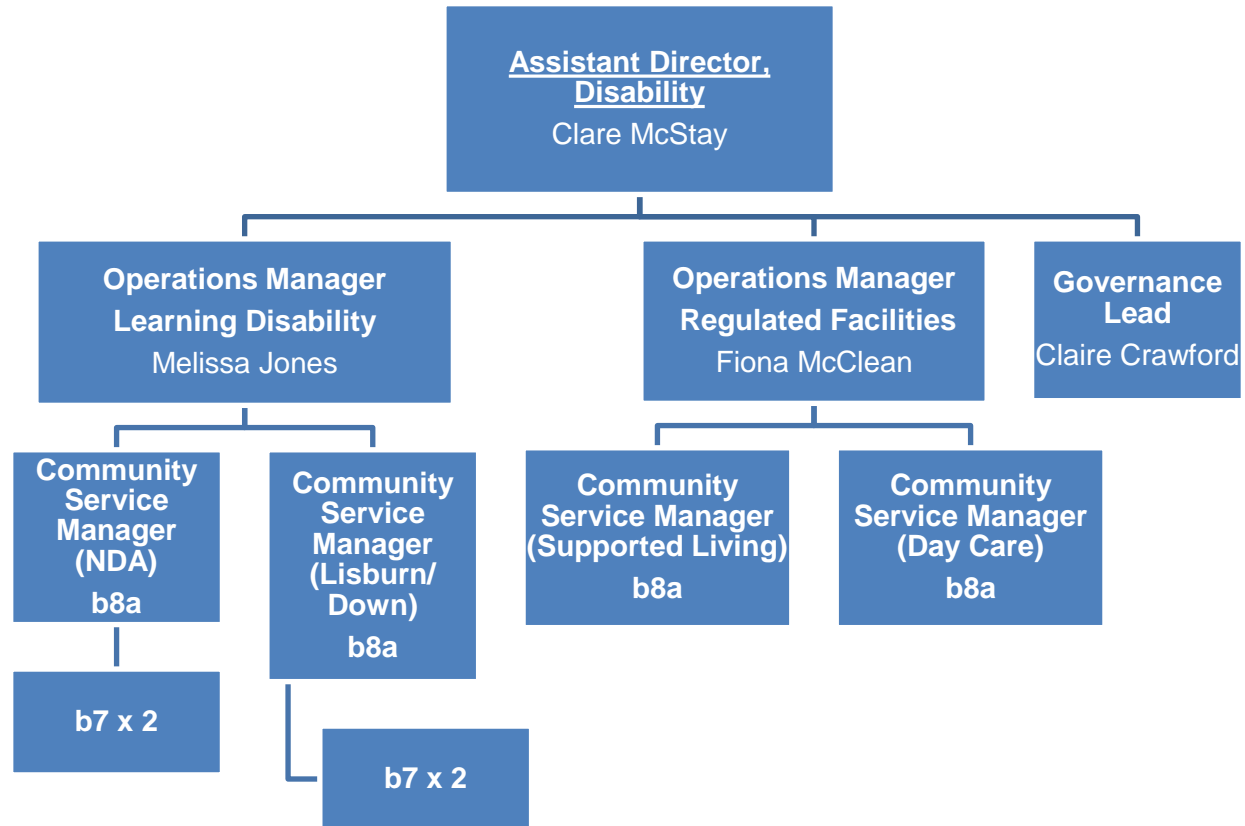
Assistant Director, Disability
Clare McStay

Operations Manager Learning Disability
Melissa Jones

Operations Manager Regulated Facilities
Fiona McClean

Governance Lead
Claire Crawford

Community Service Manager (NDA)
b8a

b7 x 2

Community Service Manager (Lisburn/ Down)
b8a

b7 x 2

Community Service Manager (Supported Living)
b8a

Community Service Manager (Day Care)
b8a